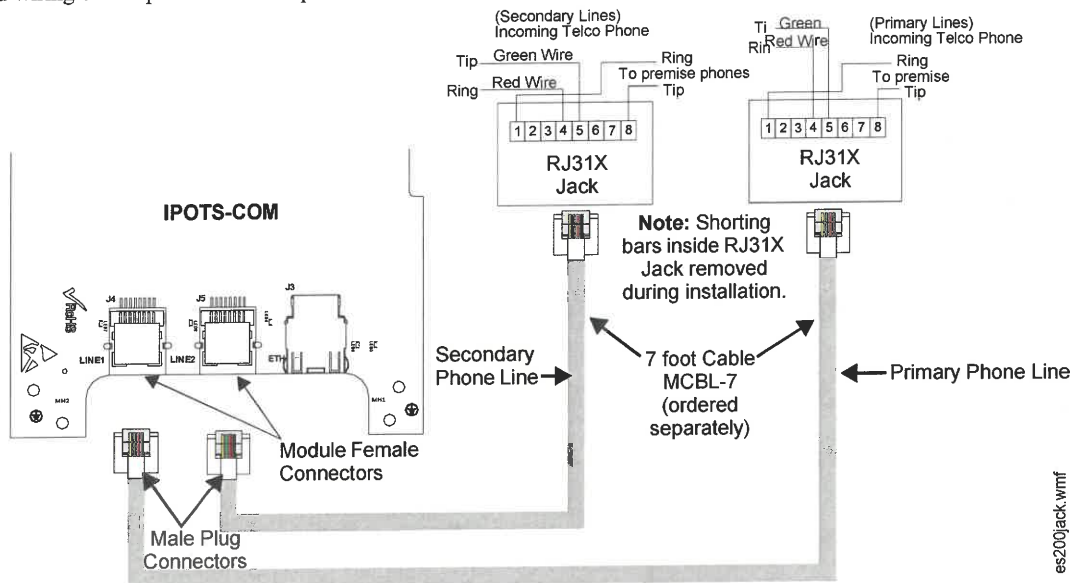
(Secondary Lines)
Incoming Telco Phone

Tip Green Wire
Ring Red Wire
Ring
To premise phones
Tip

1 2 3 4 5 6 7 8

RJ31X
Jack

Ti Green
Rin Red Wire
(Primary Lines)
Incoming Telco Phone
Ring
To premise
Tip

1 2 3 4 5 6 7 8

RJ31X
Jack

IPOTS-COM

J4 J5 J3

LINE1 LINE2 ETH

Note: Shorting bars inside RJ31X Jack removed during installation.

Secondary Phone Line

7 foot Cable MCBL-7 (ordered separately)

Primary Phone Line

Module Female Connectors

Male Plug Connectors

es200jack.wmf